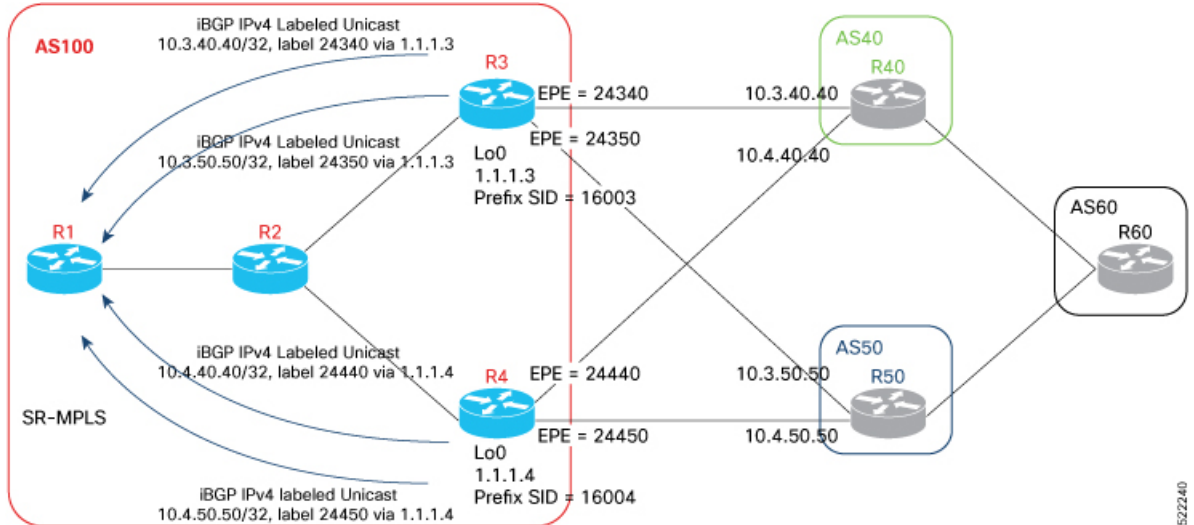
iBGP IPv4 Labeled Unicast
10.3.40.40/32, label 24340 via 1.1.1.3

AS100

R3

EPE = 24340

10.3.40.40

AS40

R40

iBGP IPv4 Labeled Unicast
10.3.50.50/32, label 24350 via 1.1.1.3

EPE = 24350

Lo0
1.1.1.3
Prefix SID = 16003

10.4.40.40

AS60

R60

R1

R2

iBGP IPv4 Labeled Unicast
10.4.40.40/32, label 24440 via 1.1.1.4

R4

EPE = 24440

10.3.50.50

AS50

R50

SR-MPLS

EPE = 24450

10.4.50.50

Lo0
1.1.1.4
Prefix SID = 16004

iBGP IPv4 labeled Unicast
10.4.50.50/32, label 24450 via 1.1.1.4

522240